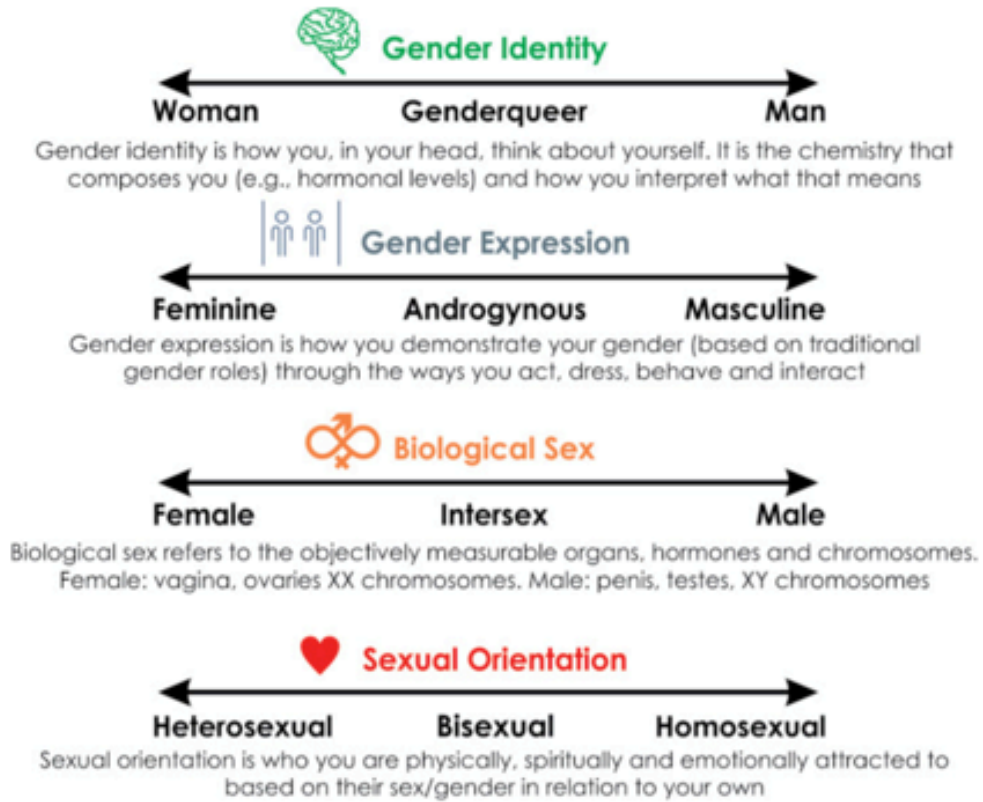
Gender Identity

Woman Genderqueer Man

Gender identity is how you, in your head, think about yourself. It is the chemistry that composes you (e.g., hormonal levels) and how you interpret what that means

Gender Expression

Feminine Androgynous Masculine

Gender expression is how you demonstrate your gender (based on traditional gender roles) through the ways you act, dress, behave and interact

Biological Sex

Female Intersex Male

Biological sex refers to the objectively measurable organs, hormones and chromosomes. Female: vagina, ovaries XX chromosomes. Male: penis, testes, XY chromosomes

Sexual Orientation

Heterosexual Bisexual Homosexual

Sexual orientation is who you are physically, spiritually and emotionally attracted to based on their sex/gender in relation to your own